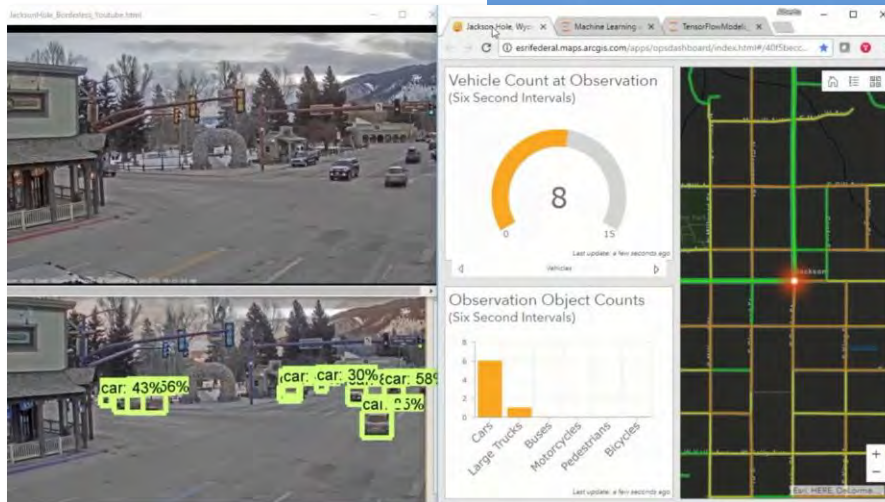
JacksonHole_Borderless_Youtube.html

Jackson Hole, Wyo ×
Machine Learning ×
TensorFlowModel ×

esrifederal.maps.arcgis.com/apps/opsdashboard/index.html#/40f5becc

Vehicle Count at Observation
(Six Second Intervals)

8

0

15

Last update: a few seconds ago

Vehicles

Observation Object Counts
(Six Second Intervals)

6
4
2
0

Cars
Large Trucks
Buses
Motorcycles
Pedestrians
Bicycles

Last update: a few seconds ago

car: 43%
56%
car:
car: 30%
car: 58
car: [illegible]5%

Jackson

Esri, HERE, DeLorme